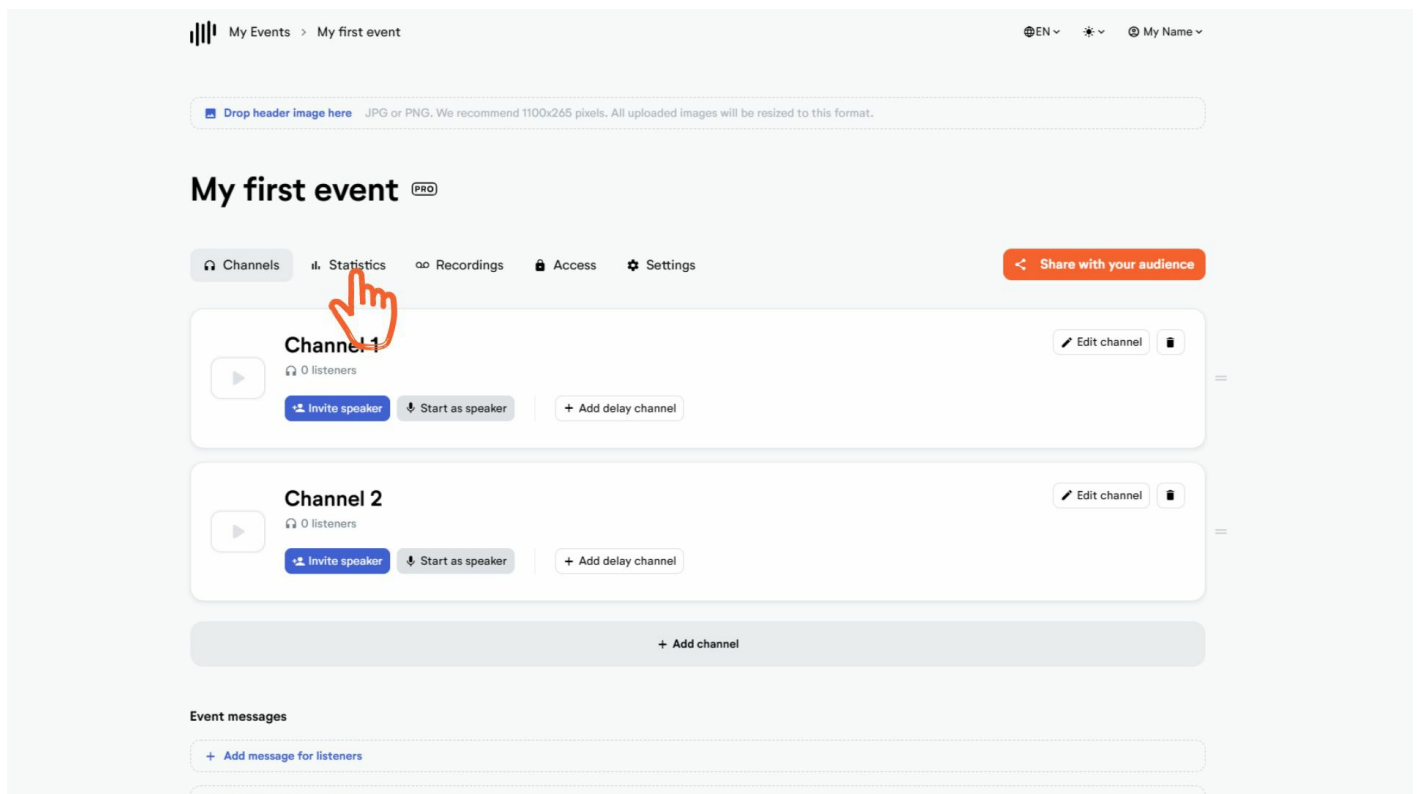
My Events > My first event

EN

My Name

Drop header image here JPG or PNG. We recommend 1100x265 pixels. All uploaded images will be resized to this format.

My first event PRO

Channels Statistics Recordings Access Settings

Share with your audience

Channel 1
0 listeners
Invite speaker Start as speaker + Add delay channel
Edit channel

Channel 2
0 listeners
Invite speaker Start as speaker + Add delay channel
Edit channel

+ Add channel

Event messages

+ Add message for listeners